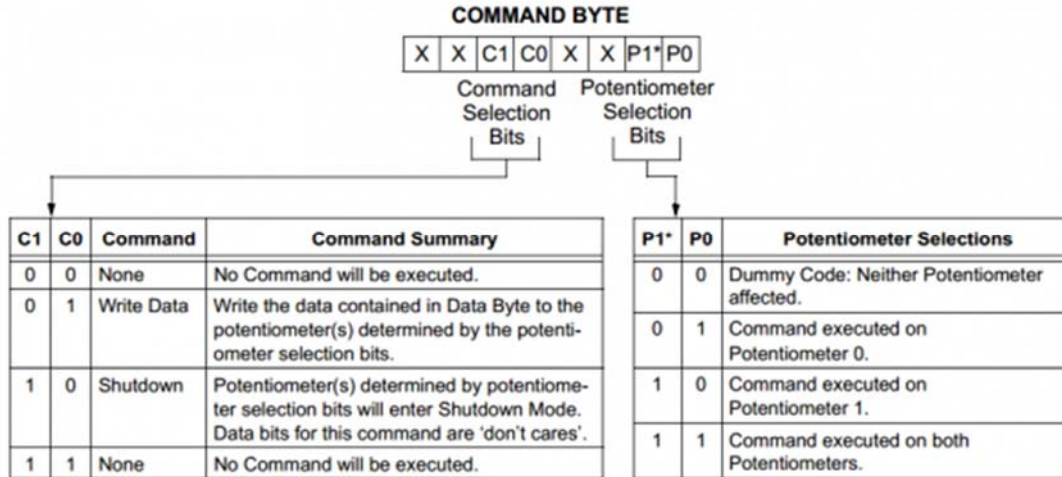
COMMAND BYTE

| X | X | C1 | C0 | X | X | P1* | P0 |
|---|---|---|---|---|---|---|---|

Command Selection Bits

Potentiometer Selection Bits

| C1 | C0 | Command | Command Summary |
|---|---|---|---|
| 0 | 0 | None | No Command will be executed. |
| 0 | 1 | Write Data | Write the data contained in Data Byte to the potentiometer(s) determined by the potentiometer selection bits. |
| 1 | 0 | Shutdown | Potentiometer(s) determined by potentiometer selection bits will enter Shutdown Mode. Data bits for this command are 'don't cares'. |
| 1 | 1 | None | No Command will be executed. |

| P1* | P0 | Potentiometer Selections |
|---|---|---|
| 0 | 0 | Dummy Code: Neither Potentiometer affected. |
| 0 | 1 | Command executed on Potentiometer 0. |
| 1 | 0 | Command executed on Potentiometer 1. |
| 1 | 1 | Command executed on both Potentiometers. |